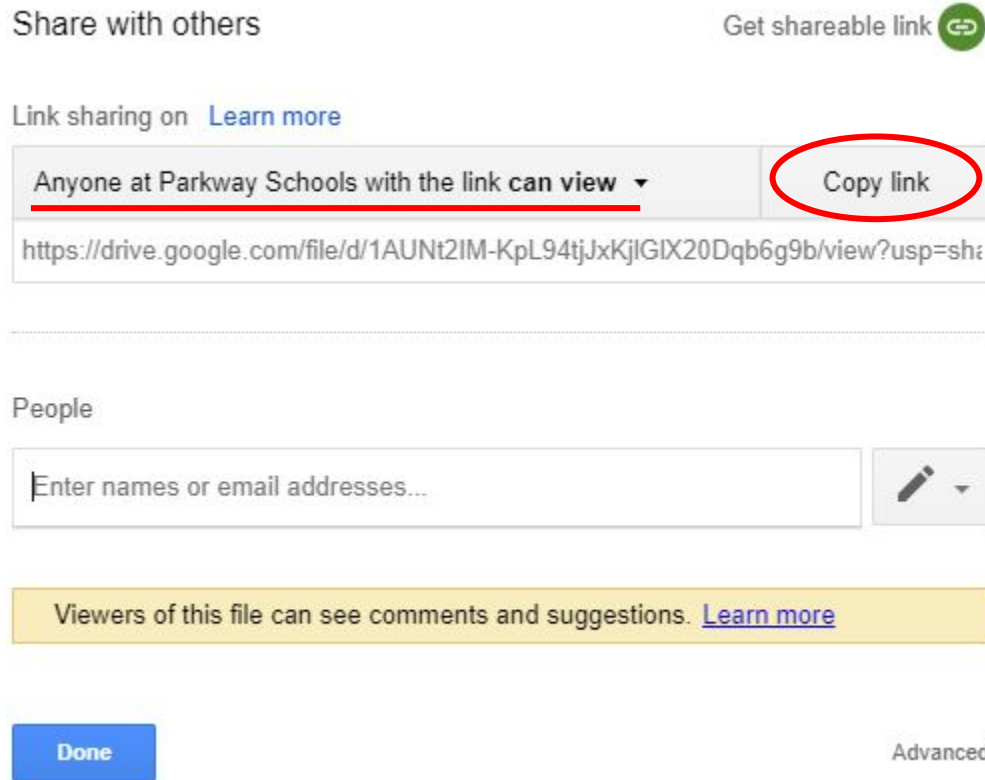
Share with others

Get shareable link

Link sharing on Learn more

Anyone at Parkway Schools with the link **can view** ▾

Copy link

https://drive.google.com/file/d/1AUNt2IM-KpL94tjJxKjlGlX20Dqb6g9b/view?usp=sha

People

Enter names or email addresses...

Viewers of this file can see comments and suggestions. Learn more

Done

Advancec